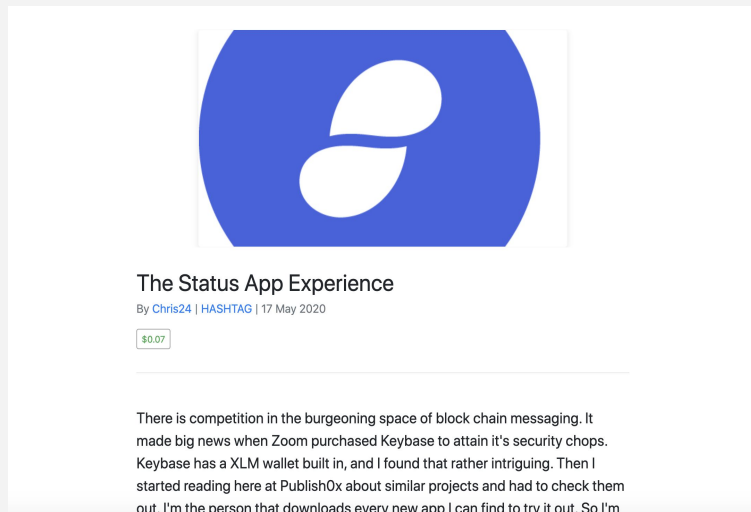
The Status App Experience

By Chris24 | HASHTAG | 17 May 2020

$0.07

There is competition in the burgeoning space of block chain messaging. It made big news when Zoom purchased Keybase to attain it's security chops. Keybase has a XLM wallet built in, and I found that rather intriguing. Then I started reading here at Publish0x about similar projects and had to check them out. I'm the person that downloads every new app I can find to try it out. So I'm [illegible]